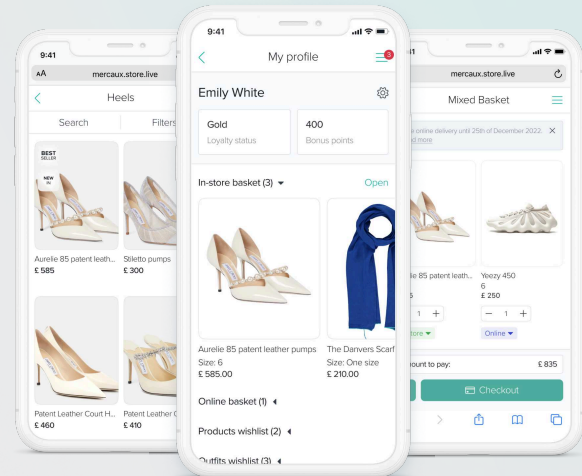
9:41
AA mercaux.store.live
Heels
Search
Filters
BEST SELLER
NEW IN
Aurelie 85 patent leath...
£ 585
Stiletto pumps
£ 300
Patent Leather Court H...
£ 460
Patent Leather Co
£ 410

9:41
My profile
3
Emily White
Gold
Loyalty status
400
Bonus points
In-store basket (3)
Open
Aurelie 85 patent leather pumps
Size: 6
£ 585.00
The Danvers Scarf
Size: One size
£ 210.00
Online basket (1)
Products wishlist (2)
Outfits wishlist (3)

9:41
mercaux.store.live
Mixed Basket
e online delivery until 25th of December 2022. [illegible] more
85 patent leath...
5
1
store
Yeezy 450
6
£ 250
1
Online
ount to pay:
£ 835
Checkout